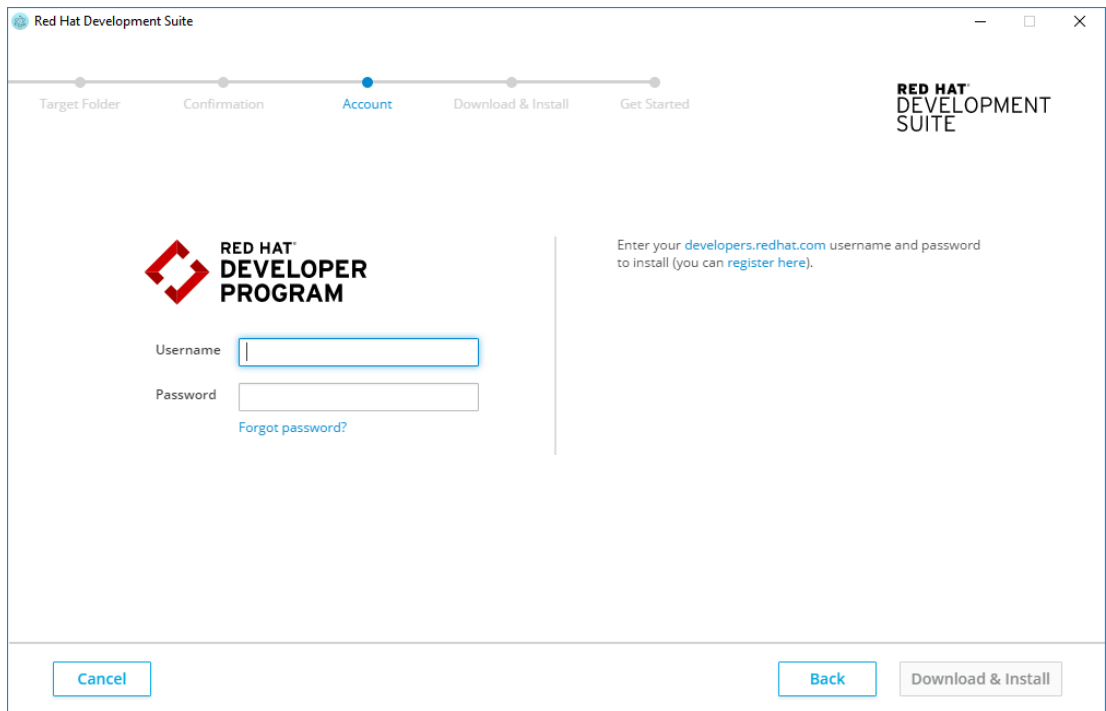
Red Hat Development Suite

Target Folder
Confirmation
Account
Download & Install
Get Started

RED HAT® DEVELOPMENT SUITE

RED HAT® DEVELOPER PROGRAM

Username

Password

Forgot password?

Enter your developers.redhat.com username and password to install (you can register here).

Cancel

Back

Download & Install